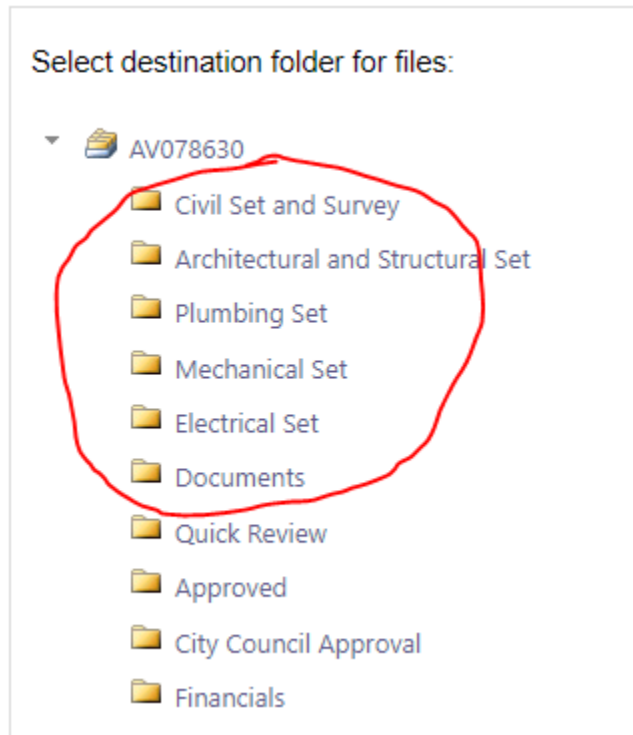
Select destination folder for files:

AV078630

Civil Set and Survey

Architectural and Structural Set

Plumbing Set

Mechanical Set

Electrical Set

Documents

Quick Review

Approved

City Council Approval

Financials